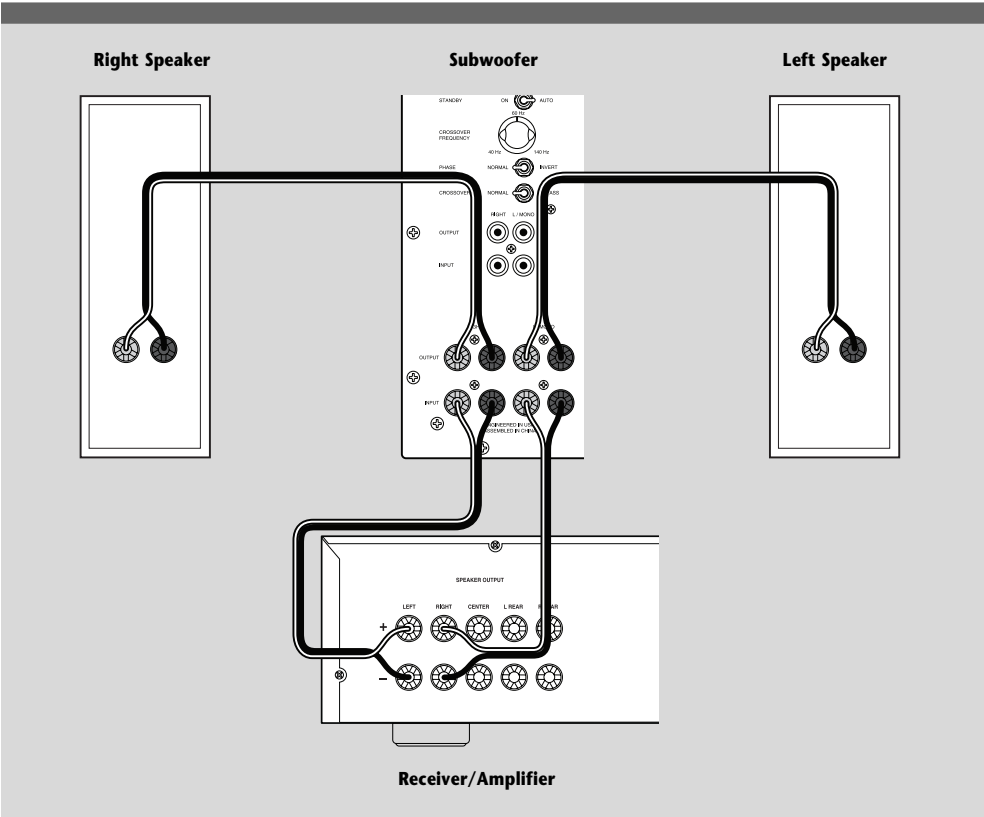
Right Speaker

Subwoofer

Left Speaker

STANDBY ON AUTO

CROSSOVER FREQUENCY 60 Hz 40 Hz 140 Hz

PHASE NORMAL INVERT

CROSSOVER NORMAL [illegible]ASS

RIGHT L / MONO

OUTPUT

INPUT

OUTPUT

INPUT

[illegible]GINEERED IN USA
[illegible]SSEMBLED IN CHINA

SPEAKER OUTPUT

LEFT RIGHT CENTER L REAR R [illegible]AR

+

–

Receiver/Amplifier